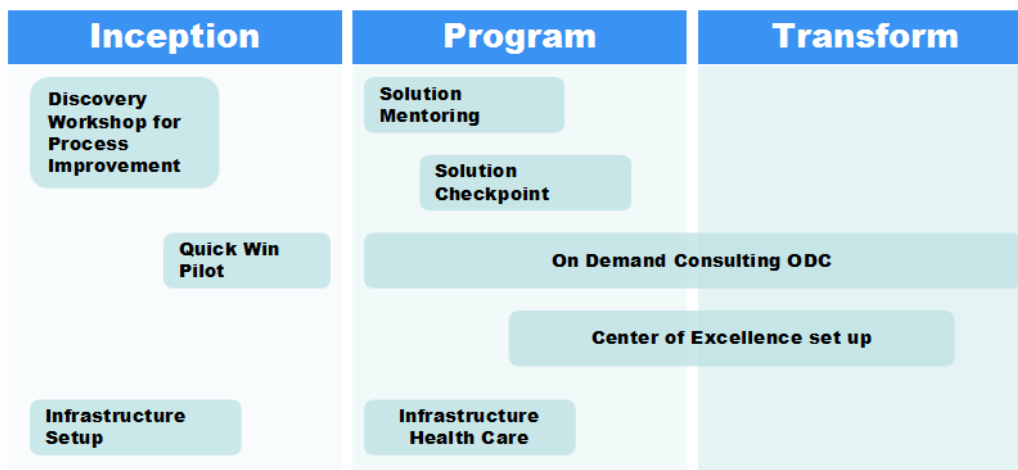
Inception

Program

Transform

Discovery Workshop for Process Improvement

Solution Mentoring

Solution Checkpoint

Quick Win Pilot

On Demand Consulting ODC

Center of Excellence set up

Infrastructure Setup

Infrastructure Health Care